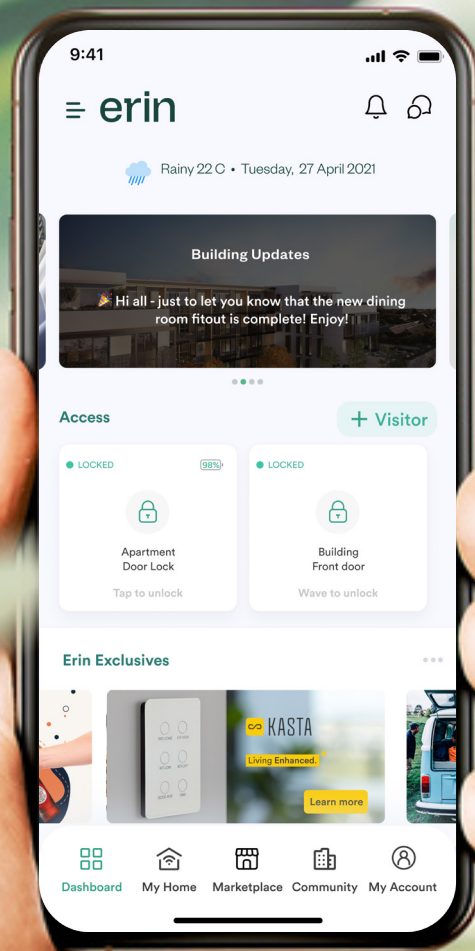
9:41

erin

Rainy 22 C • Tuesday, 27 April 2021

Building Updates

🎉 Hi all - just to let you know that the new dining room fitout is complete! Enjoy!

Access

+ Visitor

LOCKED 98%

Apartment Door Lock

Tap to unlock

LOCKED

Building Front door

Wave to unlock

Erin Exclusives

KASTA

Living Enhanced.

Learn more

Dashboard My Home Marketplace Community My Account